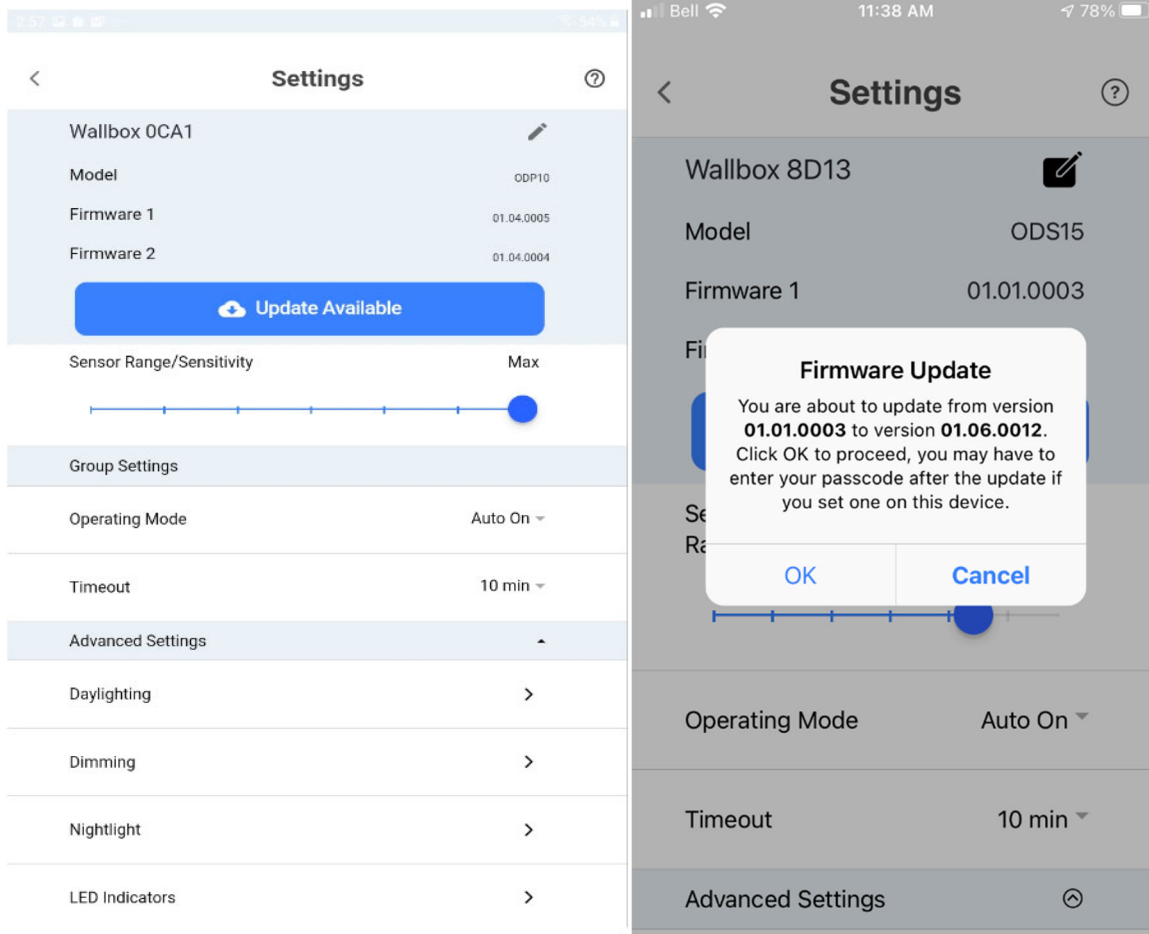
2:57 54%

Settings

Wallbox 0CA1

Model ODP10

Firmware 1 01.04.0005

Firmware 2 01.04.0004

Update Available

Sensor Range/Sensitivity Max

Group Settings

Operating Mode Auto On

Timeout 10 min

Advanced Settings

Daylighting

Dimming

Nightlight

LED Indicators

Bell 11:38 AM 78%

Settings

Wallbox 8D13

Model ODS15

Firmware 1 01.01.0003

Fi

Se
Ra

Firmware Update

You are about to update from version **01.01.0003** to version **01.06.0012**. Click OK to proceed, you may have to enter your passcode after the update if you set one on this device.

OK Cancel

Operating Mode Auto On

Timeout 10 min

Advanced Settings